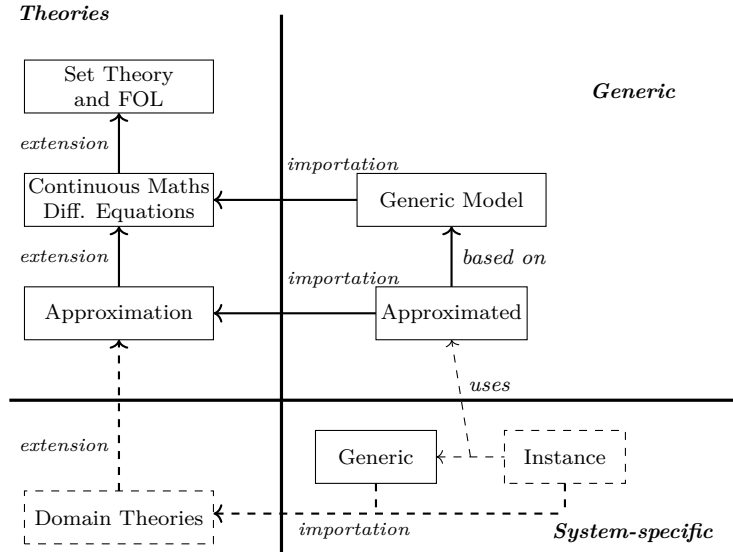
Theories

Generic

Set Theory and FOL

extension

importation

Continuous Maths Diff. Equations

Generic Model

extension

based on

importation

Approximation

Approximated

uses

extension

Generic

Instance

Domain Theories

importation

System-specific